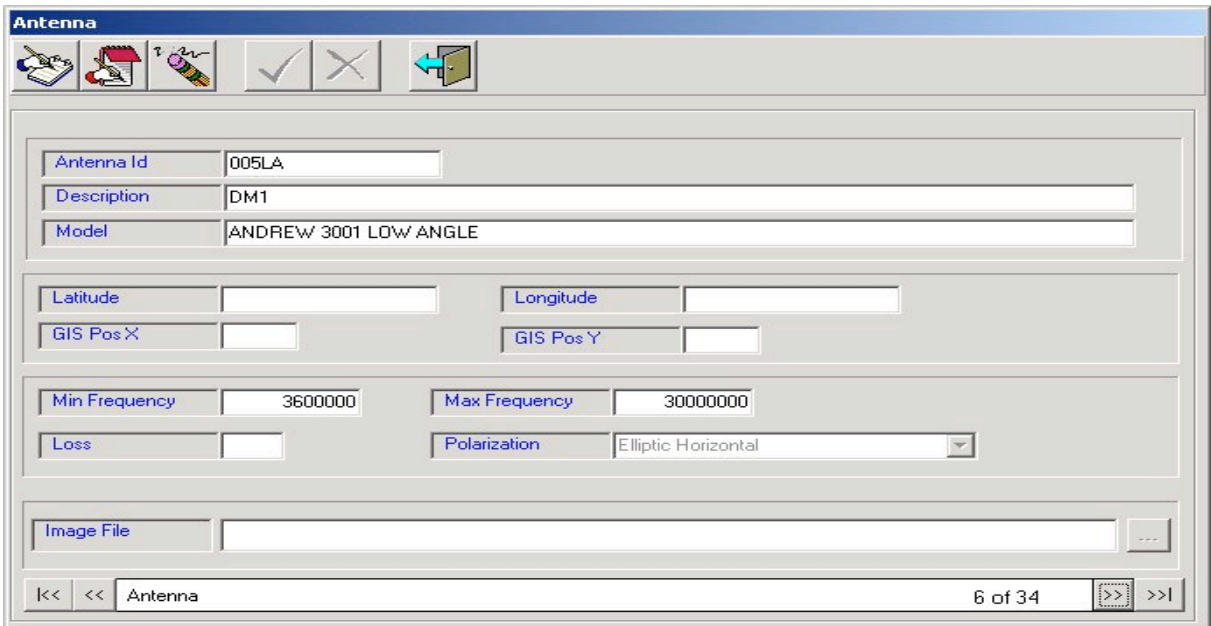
Antenna

Antenna Id 005LA
Description DM1
Model ANDREW 3001 LOW ANGLE

Latitude
Longitude
GIS Pos X
GIS Pos Y

Min Frequency 3600000
Max Frequency 30000000
Loss
Polarization Elliptic Horizontal

Image File
...

|<< << Antenna 6 of 34 >> >>|